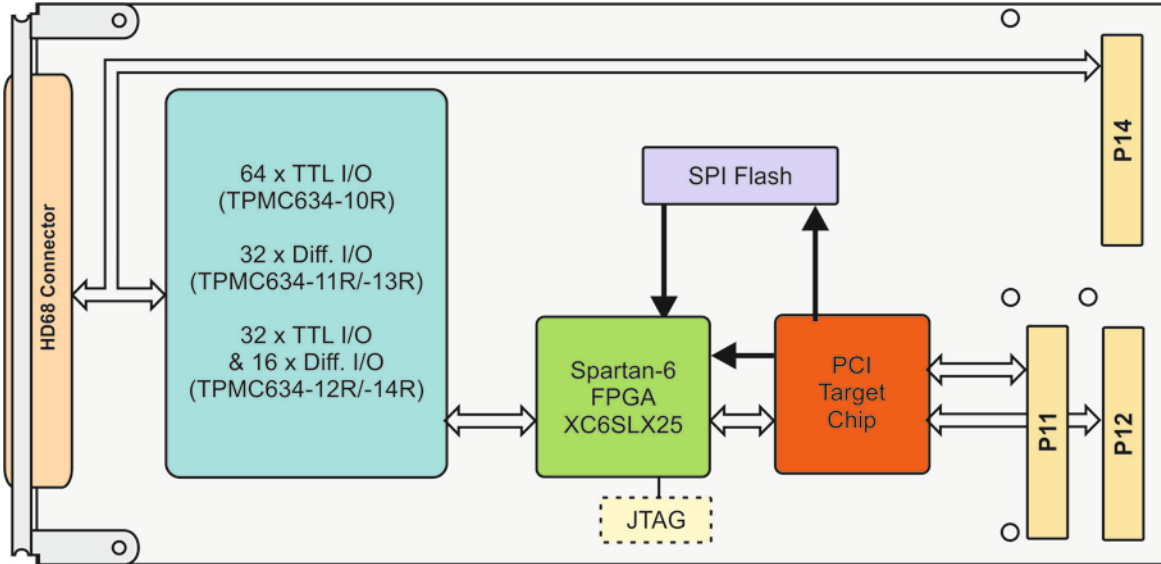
HD68 Connector

64 x TTL I/O
(TPMC634-10R)

32 x Diff. I/O
(TPMC634-11R/-13R)

32 x TTL I/O
& 16 x Diff. I/O
(TPMC634-12R/-14R)

SPI Flash

Spartan-6
FPGA
XC6SLX25

PCI
Target
Chip

JTAG

P14

P11

P12